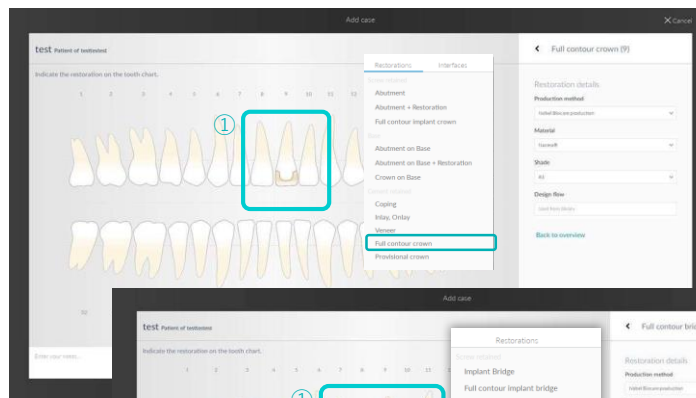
Add case

Cancel

test Patient of testwizard

Indicate the restoration on the tooth chart.

1 2 3 4 5 6 7 8 9 10 11 12

①

Restorations Interfaces

Abutment

Abutment + Restoration

Full contour implant crown

Abutment on Base

Abutment on Base + Restoration

Crown on Base

Coping

Inlay, Onlay

Veneer

Full contour crown

Provisional crown

Full contour crown (9)

Restoration details

Production method

Material

Shade

Design flow

Back to overview

Enter your notes...

Add case

test Patient of testwizard

Indicate the restoration on the tooth chart.

1 2 3 4 5 6 7 8 9 10 11

①

Restorations

Implant Bridge

Full contour implant bridge

Full contour bri

Restoration details

Production method